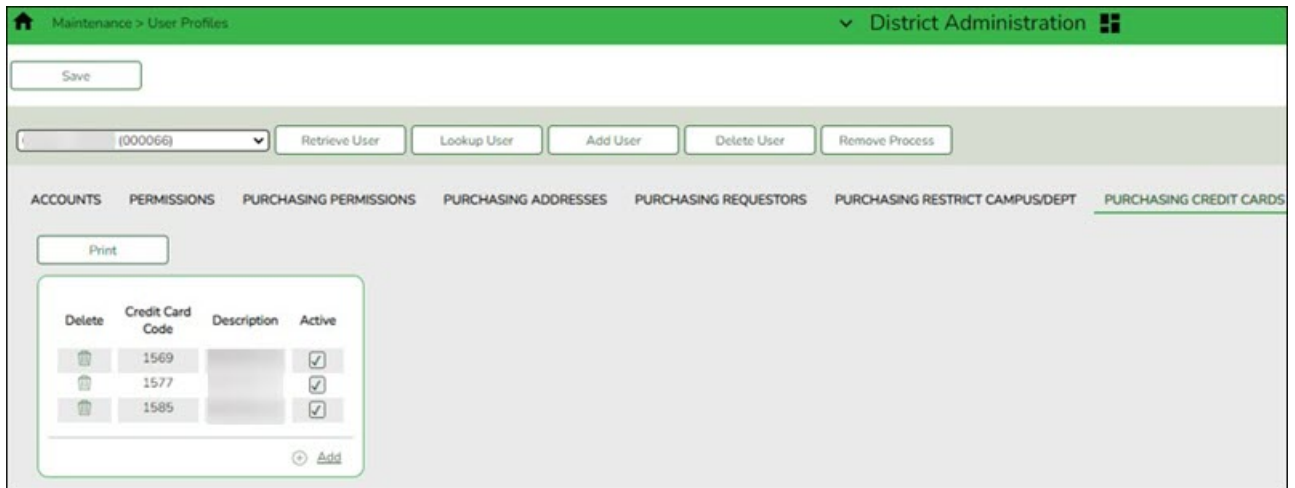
Maintenance > User Profiles

District Administration

Save

(000066)

Retrieve User

Lookup User

Add User

Delete User

Remove Process

ACCOUNTS PERMISSIONS PURCHASING PERMISSIONS PURCHASING ADDRESSES PURCHASING REQUESTORS PURCHASING RESTRICT CAMPUS/DEPT PURCHASING CREDIT CARDS

Print

| Delete | Credit Card Code | Description | Active |
|---|---|---|---|
| | 1569 | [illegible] | ☑ |
| | 1577 | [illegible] | ☑ |
| | 1585 | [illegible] | ☑ |

Add